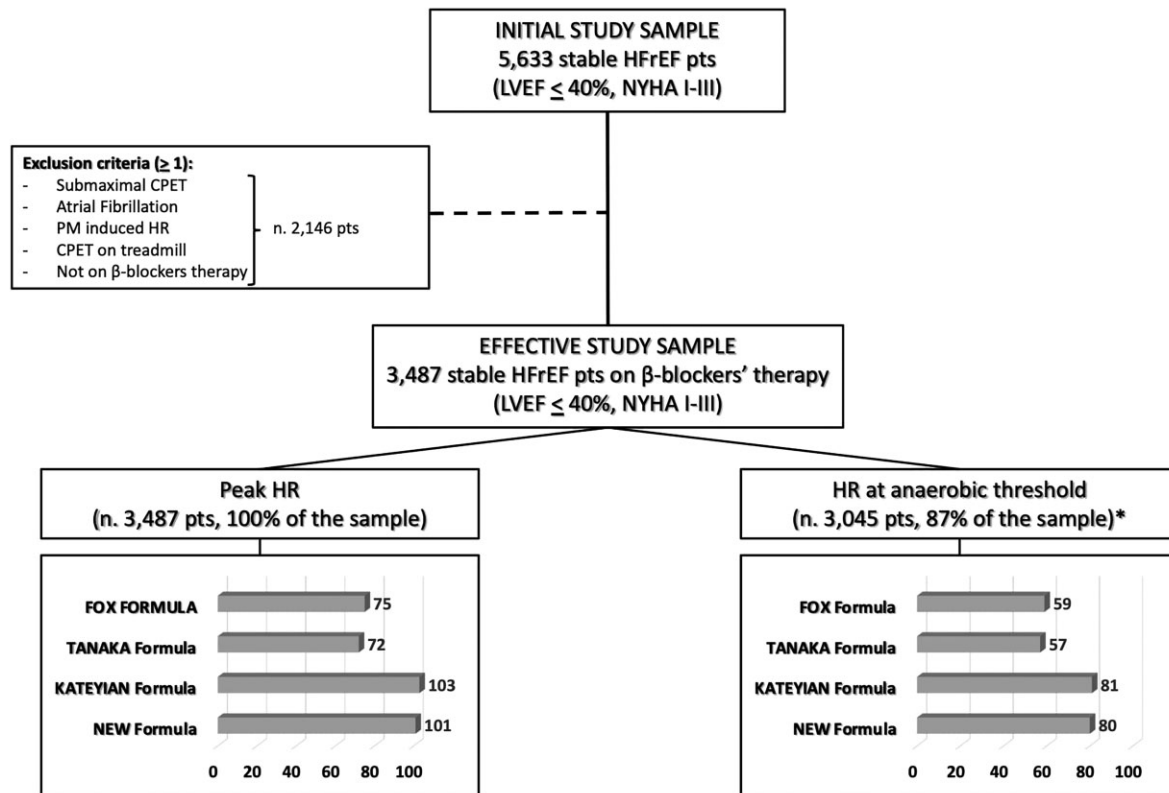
INITIAL STUDY SAMPLE
5,633 stable HFrEF pts
(LVEF $\leq$ 40%, NYHA I-III)

Exclusion criteria ($\geq$ 1):
- Submaximal CPET
- Atrial Fibrillation
- PM induced HR
- CPET on treadmill
- Not on β-blockers therapy

n. 2,146 pts

EFFECTIVE STUDY SAMPLE
3,487 stable HFrEF pts on β-blockers' therapy
(LVEF $\leq$ 40%, NYHA I-III)

Peak HR
(n. 3,487 pts, 100% of the sample)

FOX FORMULA 75
TANAKA Formula 72
KATEYIAN Formula 103
NEW Formula 101

0 20 40 60 80 100

HR at anaerobic threshold
(n. 3,045 pts, 87% of the sample)*

FOX Formula 59
TANAKA Formula 57
KATEYIAN Formula 81
NEW Formula 80

0 20 40 60 80 100